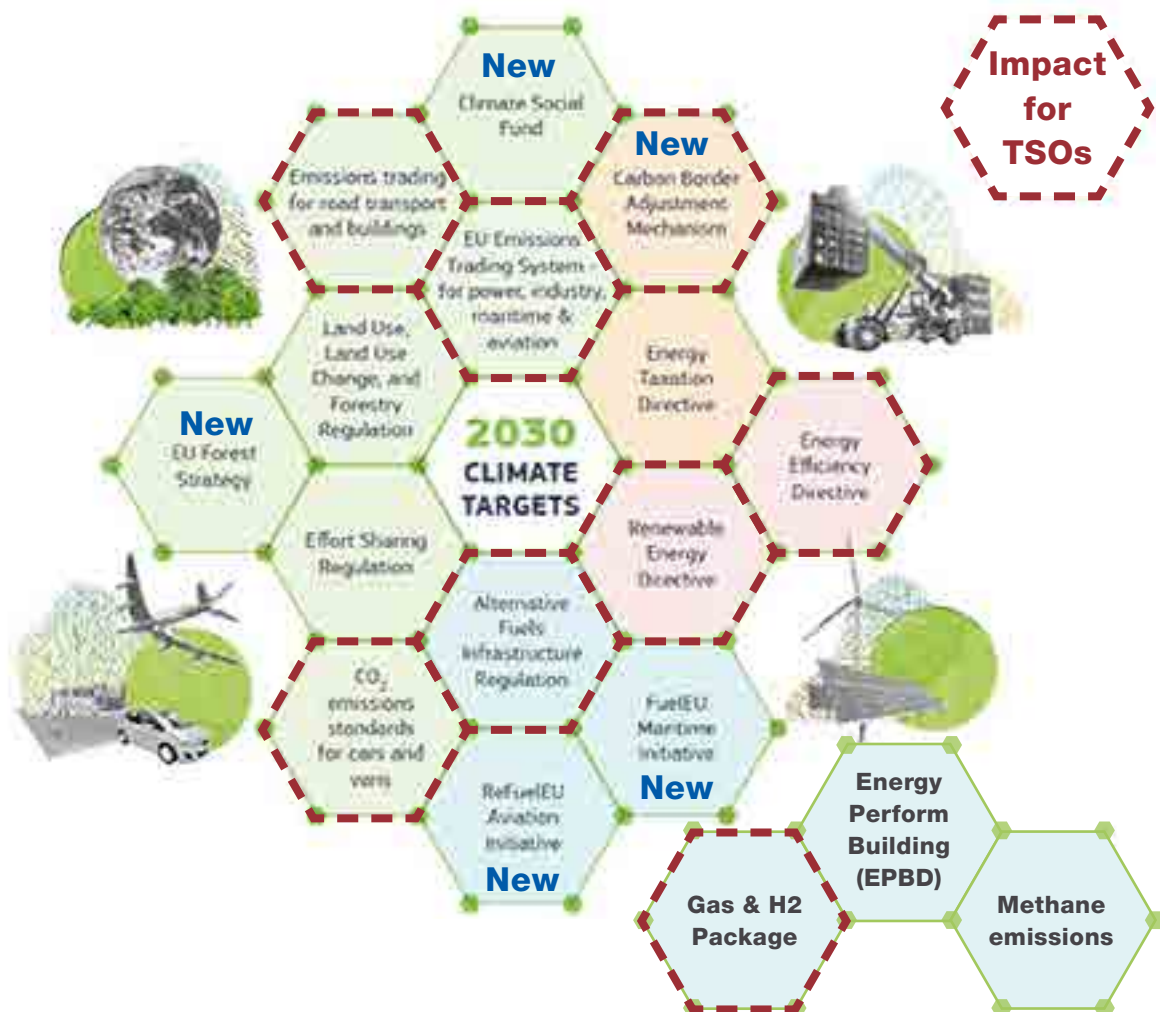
Impact for TSOs

New
Climate Social Fund

Emissions trading for road transport and buildings

New
Carbon Border Adjustment Mechanism

EU Emissions Trading System for power, industry, maritime & aviation

Land Use, Land Use Change, and Forestry Regulation

Energy Taxation Directive

New
EU Forest Strategy

2030 CLIMATE TARGETS

Energy Efficiency Directive

Effort Sharing Regulation

Renewable Energy Directive

Alternative Fuels Infrastructure Regulation

$CO_2$ emissions standards for cars and vans

FuelEU Maritime Initiative
New

RefuelEU Aviation Initiative
New

Energy Perform Building (EPBD)

Gas & H2 Package

Methane emissions